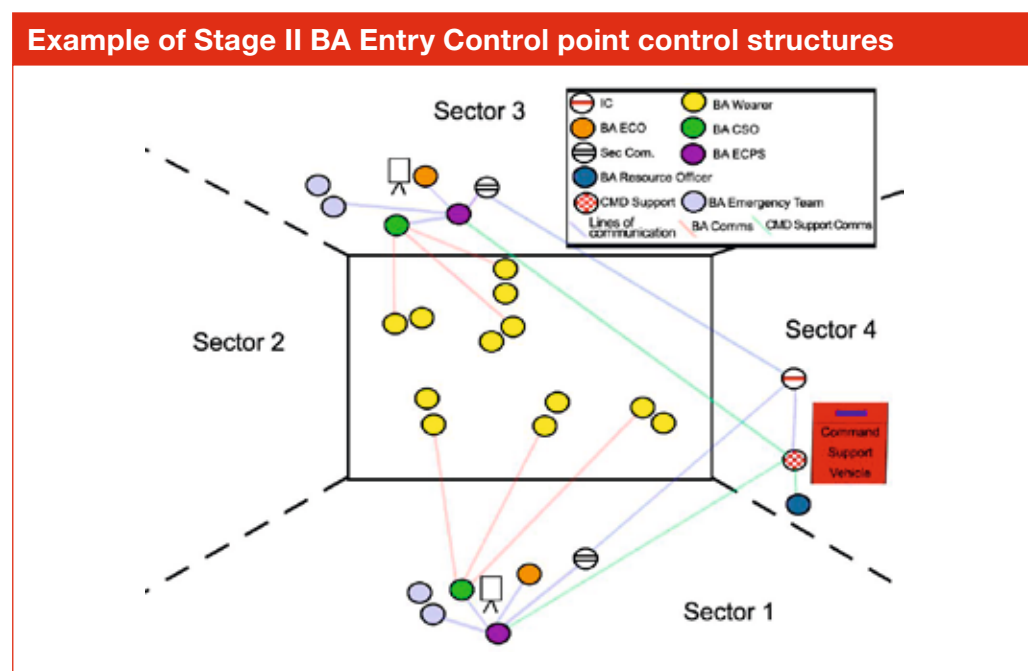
Example of Stage II BA Entry Control point control structures

Sector 3

IC
BA Wearer
BA ECO
BA CSO
Sec Com.
BA ECPS
BA Resource Officer
CMD Support
BA Emergency Team
Lines of communication
BA Comms
CMD Support Comms

Sector 2

Sector 4

Command Support Vehicle

Sector 1